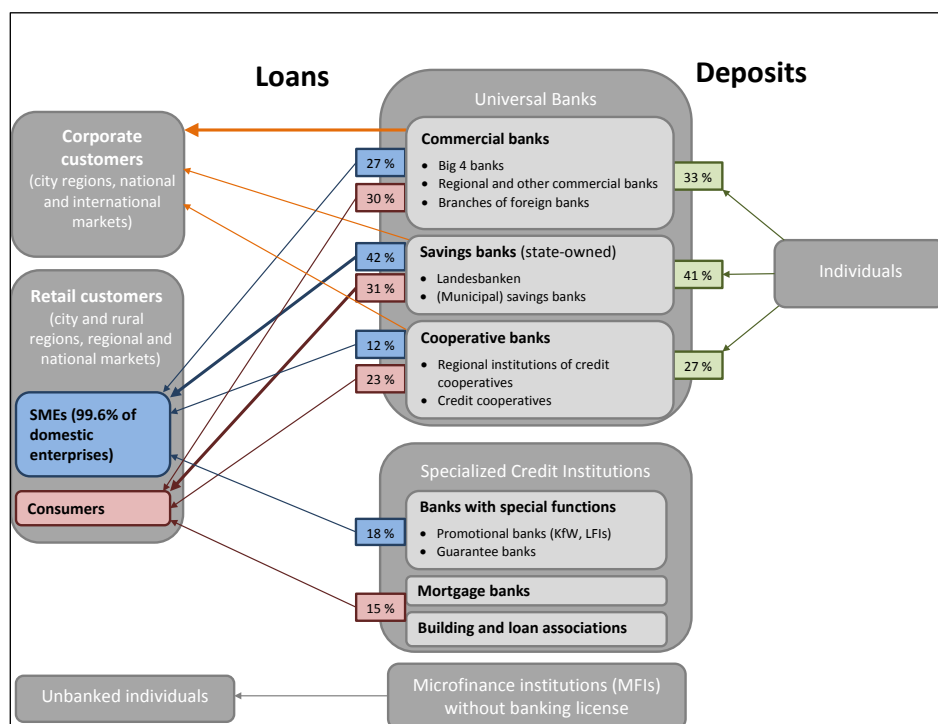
Loans

Deposits

Corporate customers
(city regions, national and international markets)

Retail customers
(city and rural regions, regional and national markets)

SMEs (99.6% of domestic enterprises)

Consumers

Universal Banks

Commercial banks
• Big 4 banks
• Regional and other commercial banks
• Branches of foreign banks

Savings banks (state-owned)
• Landesbanken
• (Municipal) savings banks

Cooperative banks
• Regional institutions of credit cooperatives
• Credit cooperatives

27 %
30 %
42 %
31 %
12 %
23 %

33 %
41 %
27 %

Individuals

Specialized Credit Institutions

Banks with special functions
• Promotional banks (KfW, LFIs)
• Guarantee banks

18 %

Mortgage banks

15 %

Building and loan associations

Unbanked individuals

Microfinance institutions (MFIs) without banking license